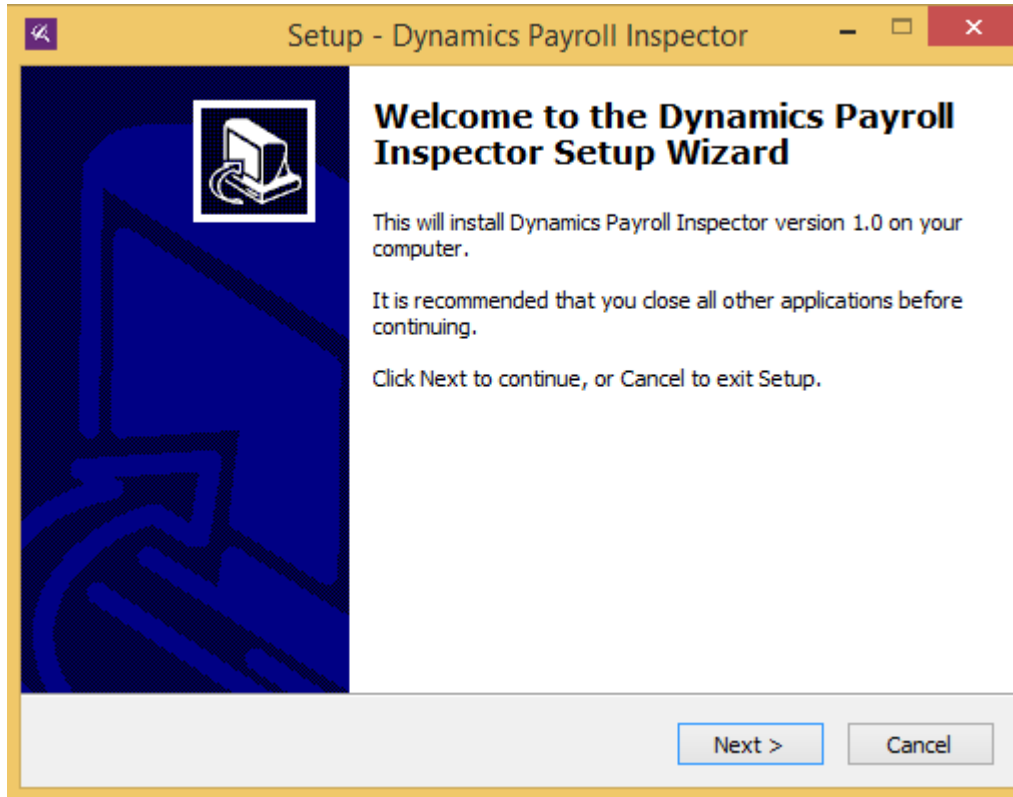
Setup - Dynamics Payroll Inspector

Welcome to the Dynamics Payroll Inspector Setup Wizard

This will install Dynamics Payroll Inspector version 1.0 on your computer.

It is recommended that you close all other applications before continuing.

Click Next to continue, or Cancel to exit Setup.

Next >

Cancel